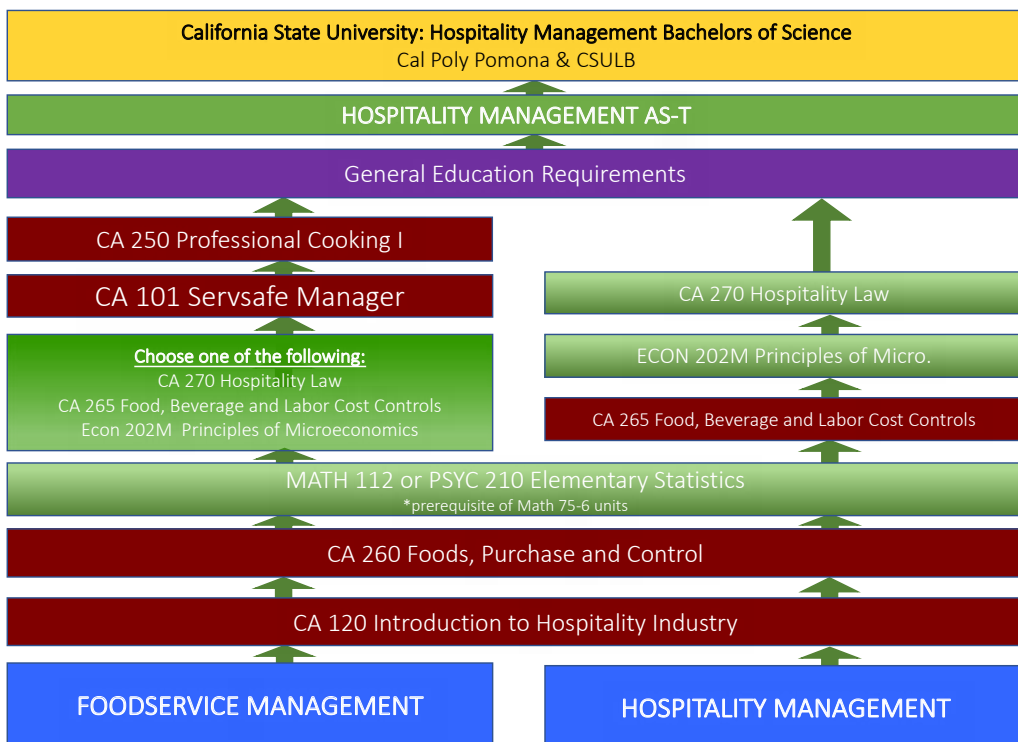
California State University: Hospitality Management Bachelors of Science
Cal Poly Pomona & CSULB

HOSPITALITY MANAGEMENT AS-T

General Education Requirements

CA 250 Professional Cooking I

CA 101 Servsafe Manager

Choose one of the following:
CA 270 Hospitality Law
CA 265 Food, Beverage and Labor Cost Controls
Econ 202M Principles of Microeconomics

CA 270 Hospitality Law

ECON 202M Principles of Micro.

CA 265 Food, Beverage and Labor Cost Controls

MATH 112 or PSYC 210 Elementary Statistics
*prerequisite of Math 75-6 units

CA 260 Foods, Purchase and Control

CA 120 Introduction to Hospitality Industry

FOODSERVICE MANAGEMENT

HOSPITALITY MANAGEMENT